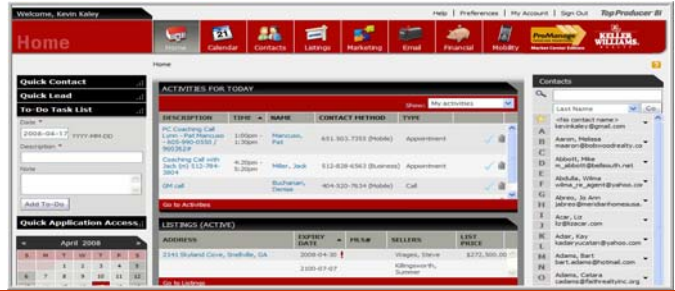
Welcome, Kevin Kaley

Help | Preferences | My Account | Sign Out Top Producer 8i

Home

Home Calendar Contacts Listings Marketing Email Financial Mobility ProManage KELLER WILLIAMS

Home

Quick Contact

Quick Lead

To-Do Task List

Date *

2008-04-17 YYYY-MM-DD

Description *

Note

Add To-Do

Quick Application Access

April 2008

ACTIVITIES FOR TODAY

Show: My activities

| DESCRIPTION | TIME | NAME | CONTACT METHOD | TYPE |
|---|---|---|---|---|
| PC Coaching Call Lunn - Pat Mancuso - 605-990-0550 / 565352# | 1:00pm - 1:30pm | Mancuso, Pat | 631.503.7355 (Mobile) | Appointment |
| Coaching Call with Jack (in) 512-784-3804 | 4:30pm - 5:00pm | Miller, Jack | 512-828-6563 (Business) | Appointment |
| GH call | 5:15pm | Buchanan, Denise | 404-520-7634 (Mobile) | Call |

Go to Activities

LISTINGS (ACTIVE)

| ADDRESS | EXPIRY DATE | MLS# | SELLERS | LIST PRICE |
|---|---|---|---|---|
| 2141 Stulend Cove, Snellville, GA | 2008-04-30 | | Wages, Steve | $272,500.00 |
| | 2100-07-07 | | Killingsworth, Summer | |

Go to Listings

Contacts

Last Name Go

<No contact name> kevinkaley@gmail.com
Aaron, Melissa maaron@bolivoodrealty.ca
Abbott, Mike m_abbott@bellsouth.net
Abdulla, Wilma wilma_re_agent@yahoo.ca
Abreo, Jo Ann jabreo@meridianhomesusa.
Acer, Liz liz@lizacer.com
Adair, Kay kadairyucatan@yahoo.com
Adams, Bart bart.adams@hotmail.com
Adams, Catara cadams@faithrealtyinc.org

A B C D E F G H I J K L M N O